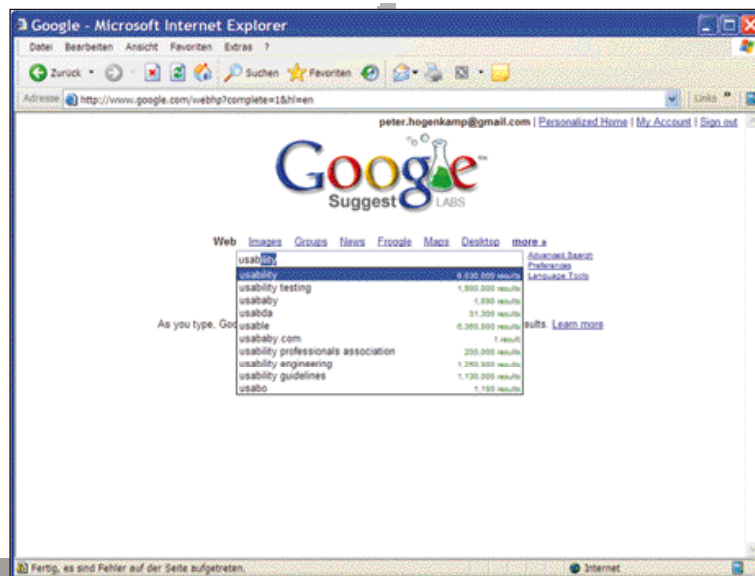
Google - Microsoft Internet Explorer

Datei Bearbeiten Ansicht Favoriten Extras ?

Zurück · Suchen Favoriten

Adresse http://www.google.com/webhp?complete=1&hl=en

Links »

peter.hogenkamp@gmail.com | Personalized Home | My Account | Sign out

Google™ Suggest LABS

Web Images Groups News Froogle Maps Desktop more »

usability

Advanced Search
Preferences
Language Tools

| | |
|---|---|
| usability | 6,030,000 results |
| usability testing | 1,500,000 results |
| usababy | 1,890 results |
| usabda | 31,300 results |
| usable | 6,380,000 results |
| usababy.com | 1 result |
| usability professionals association | 200,000 results |
| usability engineering | 1,260,000 results |
| usability guidelines | 1,130,000 results |
| usabo | 1,190 results |

As you type, Go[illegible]sults. Learn more

Fertig, es sind Fehler auf der Seite aufgetreten.

Internet